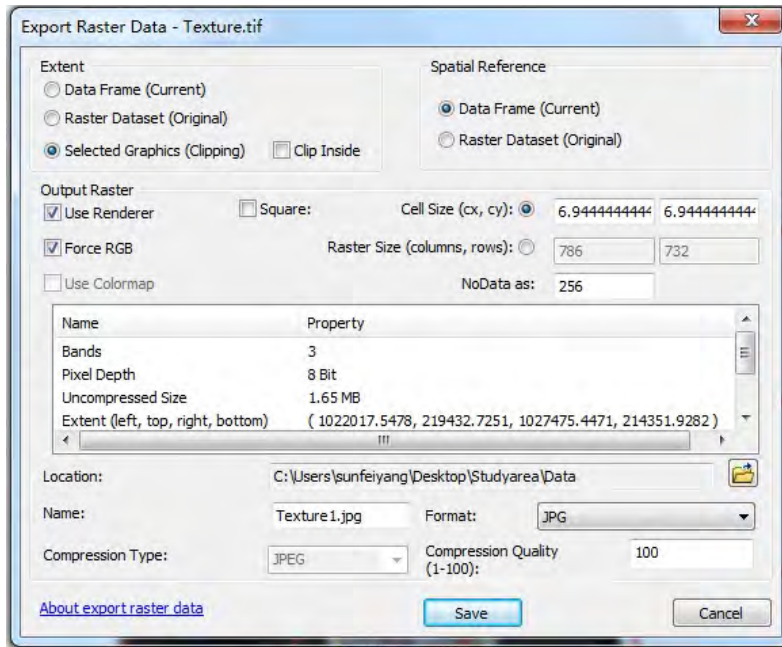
Export Raster Data - Texture.tif

Extent
Data Frame (Current)
Raster Dataset (Original)
Selected Graphics (Clipping)
Clip Inside

Spatial Reference
Data Frame (Current)
Raster Dataset (Original)

Output Raster
Use Renderer
Square:
Cell Size (cx, cy):
6.944444444
6.944444444
Force RGB
Raster Size (columns, rows):
786
732
Use Colormap
NoData as:
256

| Name | Property |
|---|---|
| Bands | 3 |
| Pixel Depth | 8 Bit |
| Uncompressed Size | 1.65 MB |
| Extent (left, top, right, bottom) | ( 1022017.5478, 219432.7251, 1027475.4471, 214351.9282 ) |

Location:
C:\Users\sunfeiyang\Desktop\Studyarea\Data
Name:
Texture1.jpg
Format:
JPG
Compression Type:
JPEG
Compression Quality (1-100):
100

About export raster data
Save
Cancel